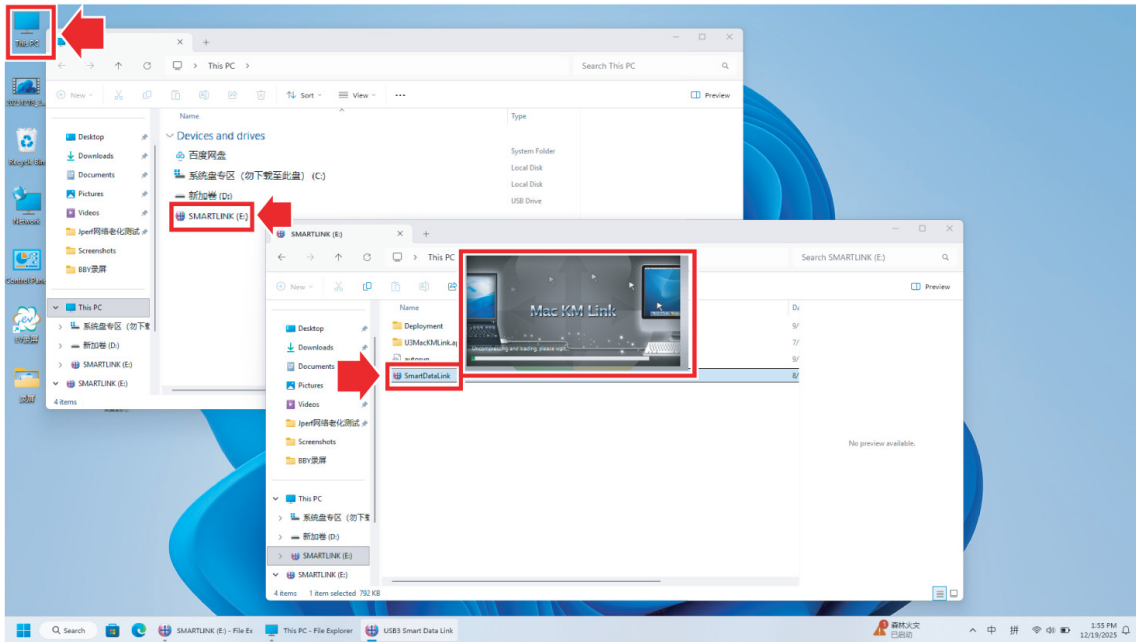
This PC

Recycle Bin

Network

Control Panel

This PC ×

This PC >

Search This PC

New

Sort

View

Preview

Name

Type

Desktop

Downloads

Documents

Pictures

Videos

Jperf网络老化测试

Screenshots

BBY录屏

Devices and drives

百度网盘

系统盘专区（勿下载至此盘）(C:)

新加卷 (D:)

SMARTLINK (E:)

System Folder

Local Disk

Local Disk

USB Drive

This PC

系统盘专区（勿下载

新加卷 (D:)

SMARTLINK (E:)

SMARTLINK (E:)

4 items

SMARTLINK (E:) ×

This PC

Search SMARTLINK (E:)

New

Preview

Name

Deployment

U3MacKMLink.ap

autorun

SmartDataLink

Mac KM Link

Uncompressing and loading, please wait...

Desktop

Downloads

Documents

Pictures

Videos

Jperf网络老化测试

Screenshots

BBY录屏

This PC

系统盘专区（勿下载

新加卷 (D:)

SMARTLINK (E:)

SMARTLINK (E:)

No preview available.

4 items 1 item selected 792 KB

Search

SMARTLINK (E:) - File Ex

This PC - File Explorer

USB3 Smart Data Link

森林火灾
已启动

中 拼

1:55 PM
12/19/2025